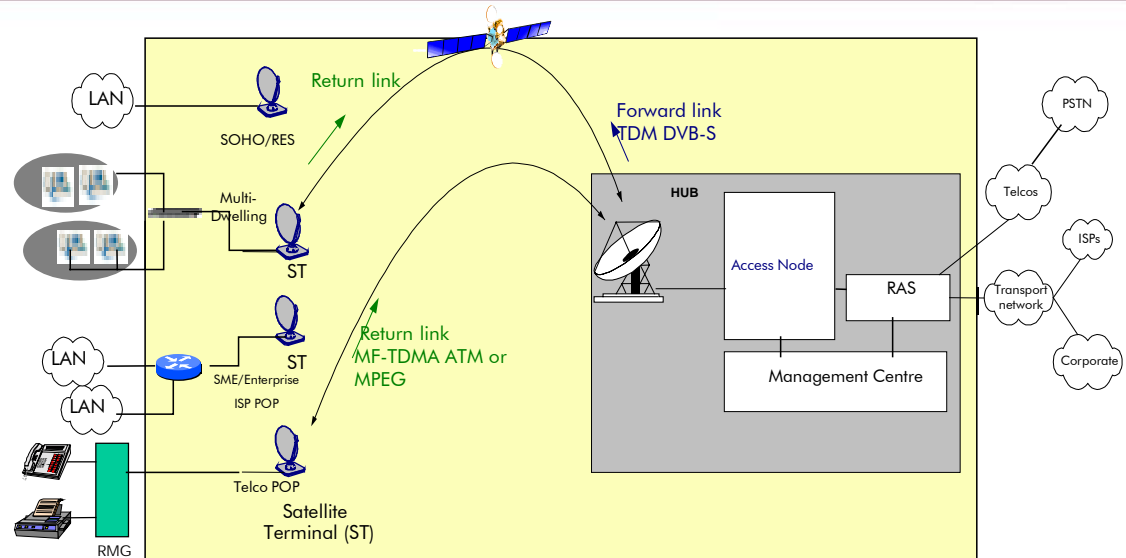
LAN

Return link

SOHO/RES

Forward link
TDM DVB-S

Multi-Dwelling

ST

HUB

Access Node

RAS

PSTN

Telcos

ISPs

Transport network

Corporate

ST

Return link
MF-TDMA ATM or MPEG

LAN

LAN

SME/Enterprise
ISP POP

Management Centre

Telco POP

Satellite
Terminal (ST)

RMG